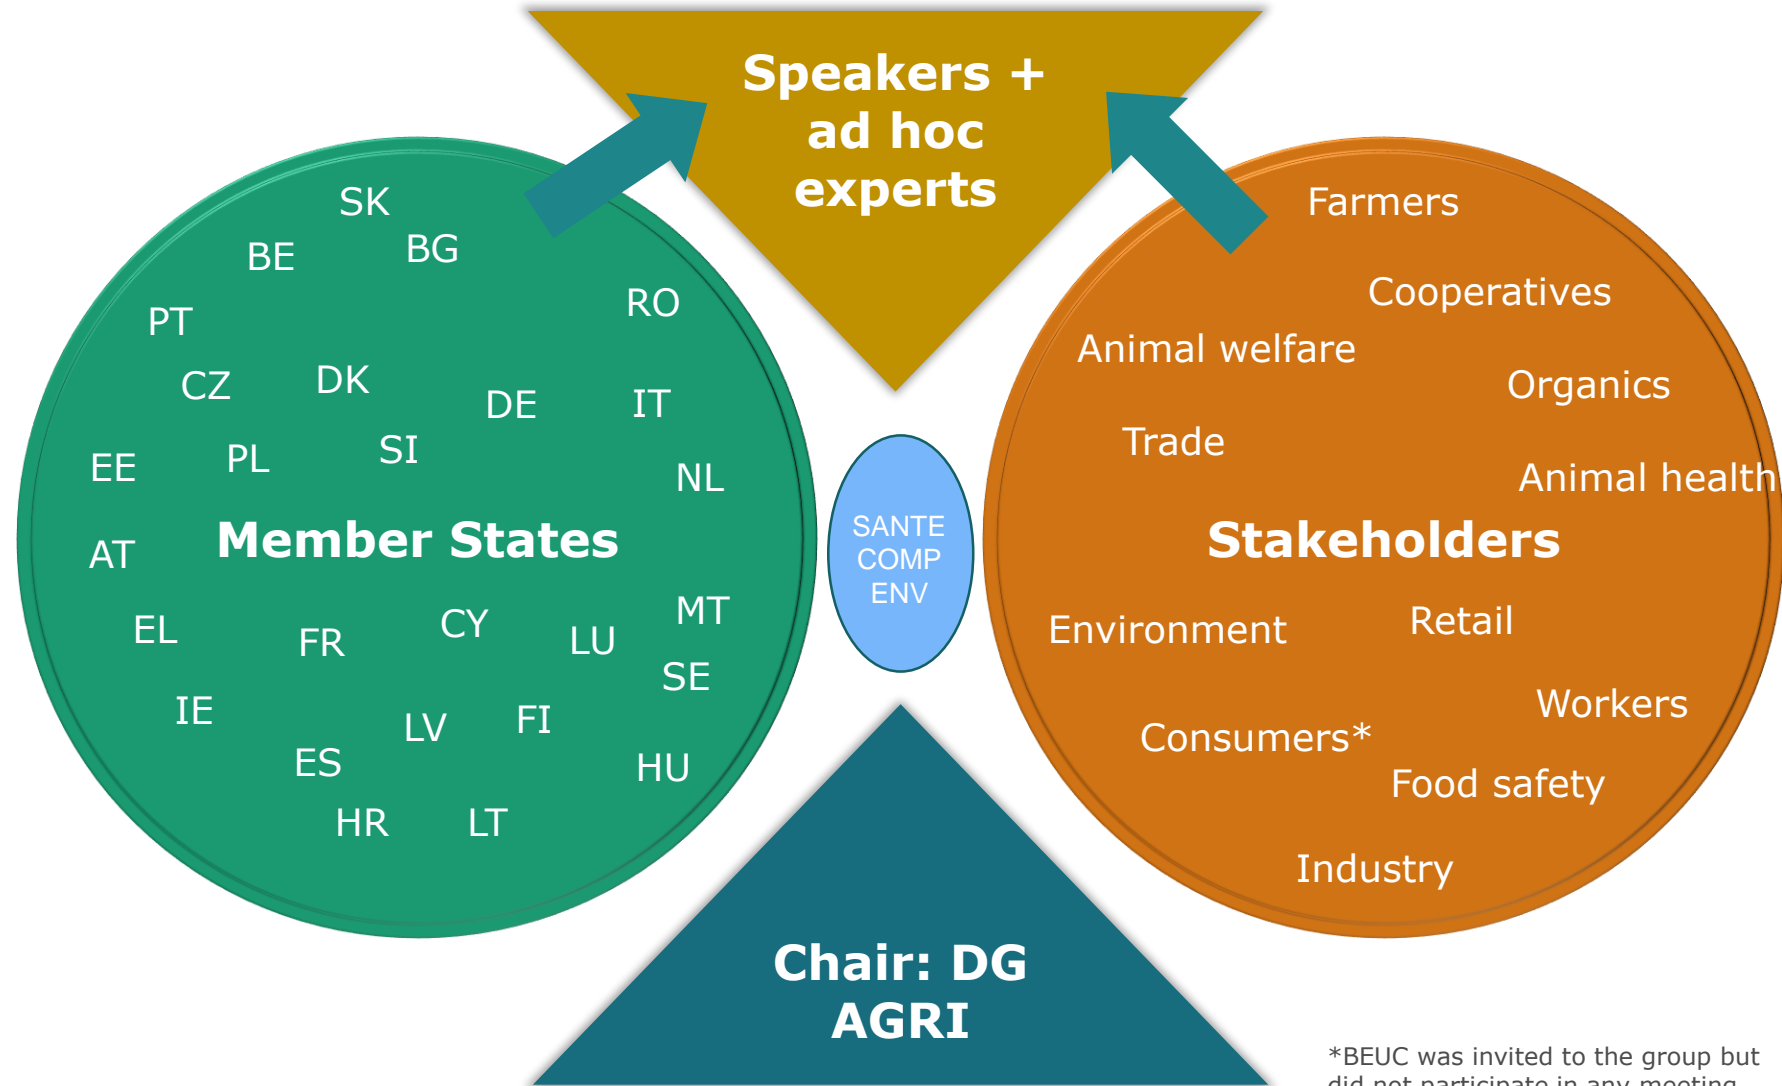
Speakers + ad hoc experts

SK
BE
BG
RO
PT
CZ
DK
DE
IT
EE
PL
SI
NL
AT
Member States
EL
FR
CY
LU
MT
SE
IE
LV
FI
ES
HU
HR
LT

SANTE
COMP
ENV

Farmers
Cooperatives
Animal welfare
Organics
Trade
Animal health
Stakeholders
Environment
Retail
Workers
Consumers*
Food safety
Industry

Chair: DG AGRI

*BEUC was invited to the group but did not participate in any meeting